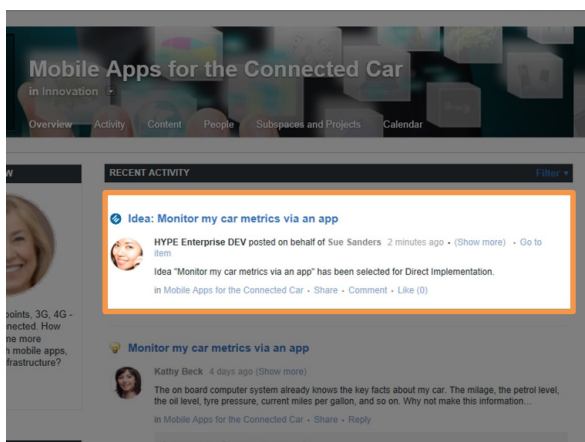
Mobile Apps for the Connected Car

in Innovation

Overview Activity Content People Subspaces and Projects Calendar

W

points, 3G, 4G - nected. How e more n mobile apps, frastructure?

RECENT ACTIVITY

Filter

Idea: Monitor my car metrics via an app

HYPE Enterprise DEV posted on behalf of Sue Sanders 2 minutes ago · (Show more) · Go to item

Idea "Monitor my car metrics via an app" has been selected for Direct Implementation.

in Mobile Apps for the Connected Car · Share · Comment · Like (0)

Monitor my car metrics via an app

Kathy Beck 4 days ago (Show more)

The on board computer system already knows the key facts about my car. The milage, the petrol level, the oil level, tyre pressure, current miles per gallon, and so on. Why not make this information...

in Mobile Apps for the Connected Car · Share · Reply